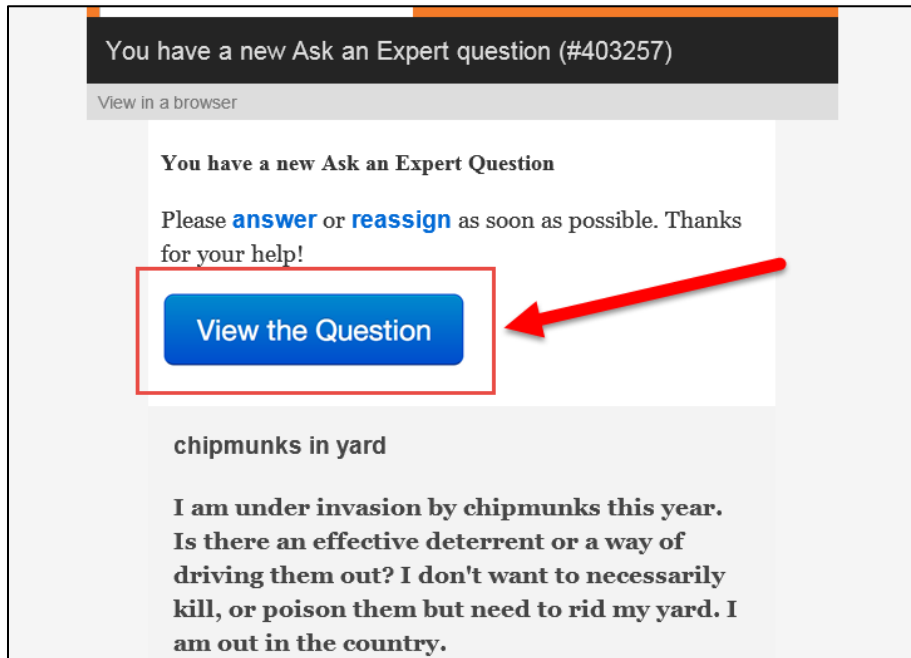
You have a new Ask an Expert question (#403257)

View in a browser

You have a new Ask an Expert Question

Please answer or reassign as soon as possible. Thanks for your help!

View the Question

chipmunks in yard

I am under invasion by chipmunks this year. Is there an effective deterrent or a way of driving them out? I don't want to necessarily kill, or poison them but need to rid my yard. I am out in the country.